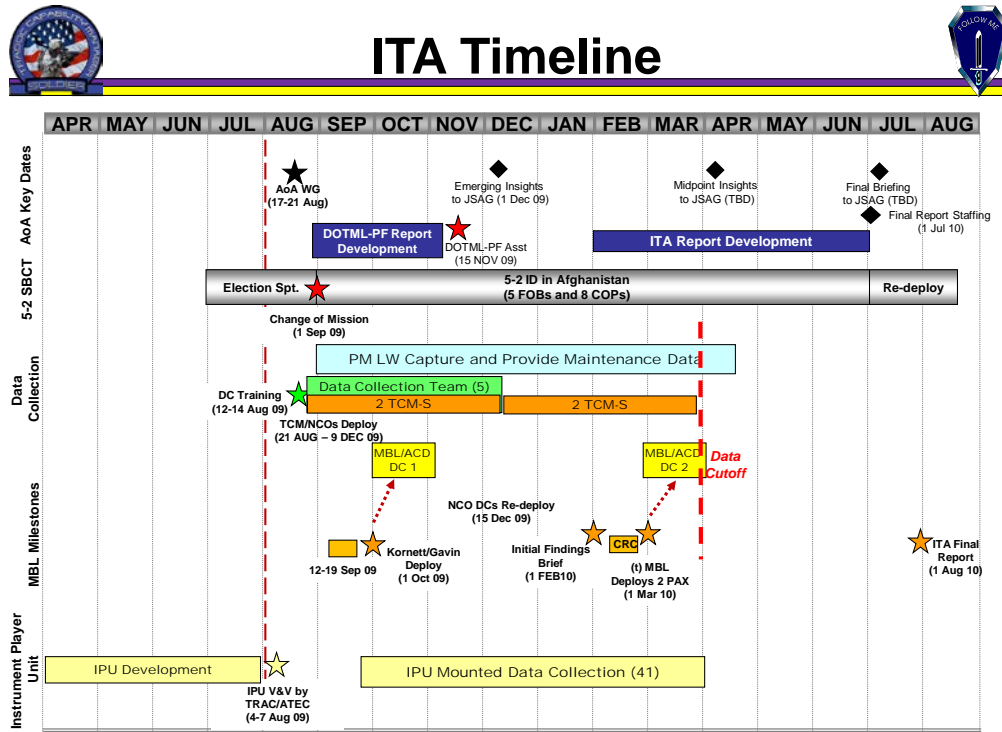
SOLDIER

FOLLOW ME

ITA Timeline

APR | MAY | JUN | JUL | AUG | SEP | OCT | NOV | DEC | JAN | FEB | MAR | APR | MAY | JUN | JUL | AUG

AoA Key Dates

AoA WG (17-21 Aug)

Emerging Insights to JSAG (1 Dec 09)

Midpoint Insights to JSAG (TBD)

Final Briefing to JSAG (TBD)

Final Report Staffing (1 Jul 10)

DOTML-PF Report Development

DOTML-PF Asst (15 NOV 09)

ITA Report Development

5-2 SBCT

Election Spt.

5-2 ID in Afghanistan (5 FOBs and 8 COPs)

Re-deploy

Change of Mission (1 Sep 09)

Data Collection

PM LW Capture and Provide Maintenance Data

DC Training (12-14 Aug 09)

Data Collection Team (5)

2 TCM-S

2 TCM-S

TCM/NCOs Deploy (21 AUG – 9 DEC 09)

MBL Milestones

MBL/ACD DC 1

MBL/ACD DC 2

Data Cutoff

NCO DCs Re-deploy (15 Dec 09)

12-19 Sep 09

Kornett/Gavin Deploy (1 Oct 09)

Initial Findings Brief (1 FEB10)

CRC

(t) MBL Deploys 2 PAX (1 Mar 10)

ITA Final Report (1 Aug 10)

Instrument Player Unit

IPU Development

IPU V&V by TRAC/ATEC (4-7 Aug 09)

IPU Mounted Data Collection (41)